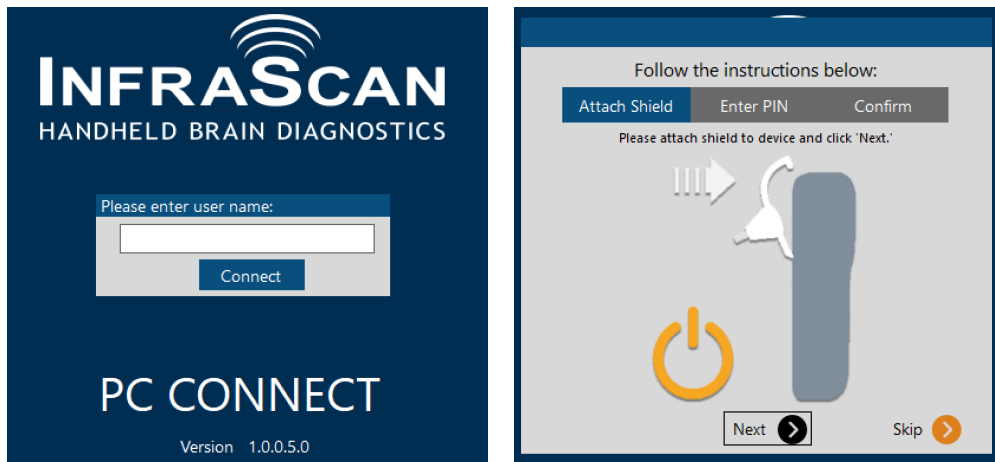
INFRASCAN
HANDHELD BRAIN DIAGNOSTICS

Please enter user name:
Connect

PC CONNECT

Version 1.0.0.5.0

Follow the instructions below:
Attach Shield
Enter PIN
Confirm
Please attach shield to device and click 'Next.'

Next
Skip